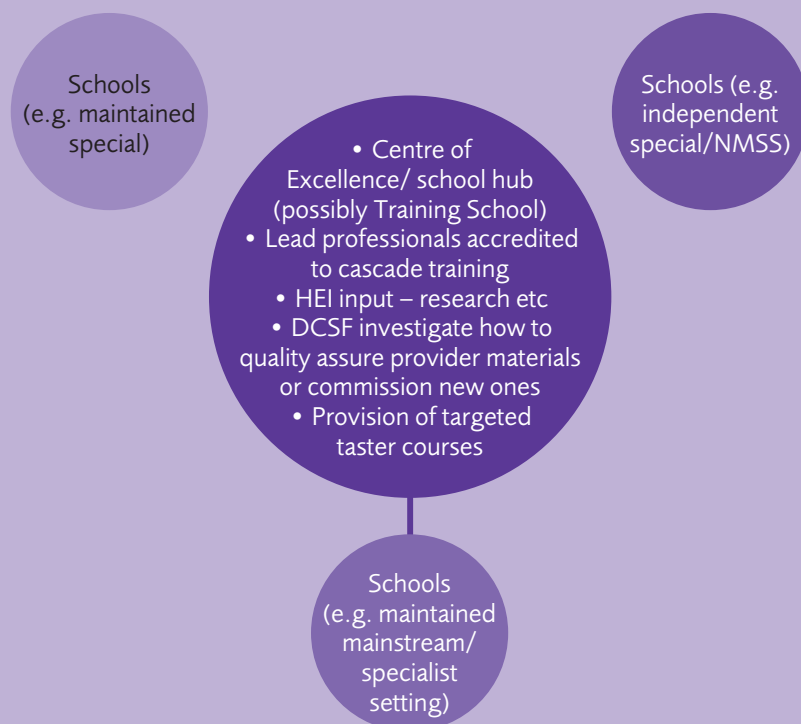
Schools (e.g. maintained special)

Schools (e.g. independent special/NMSS)

• Centre of Excellence/ school hub (possibly Training School)
• Lead professionals accredited to cascade training
• HEI input – research etc
• DCSF investigate how to quality assure provider materials or commission new ones
• Provision of targeted taster courses

Schools (e.g. maintained mainstream/ specialist setting)